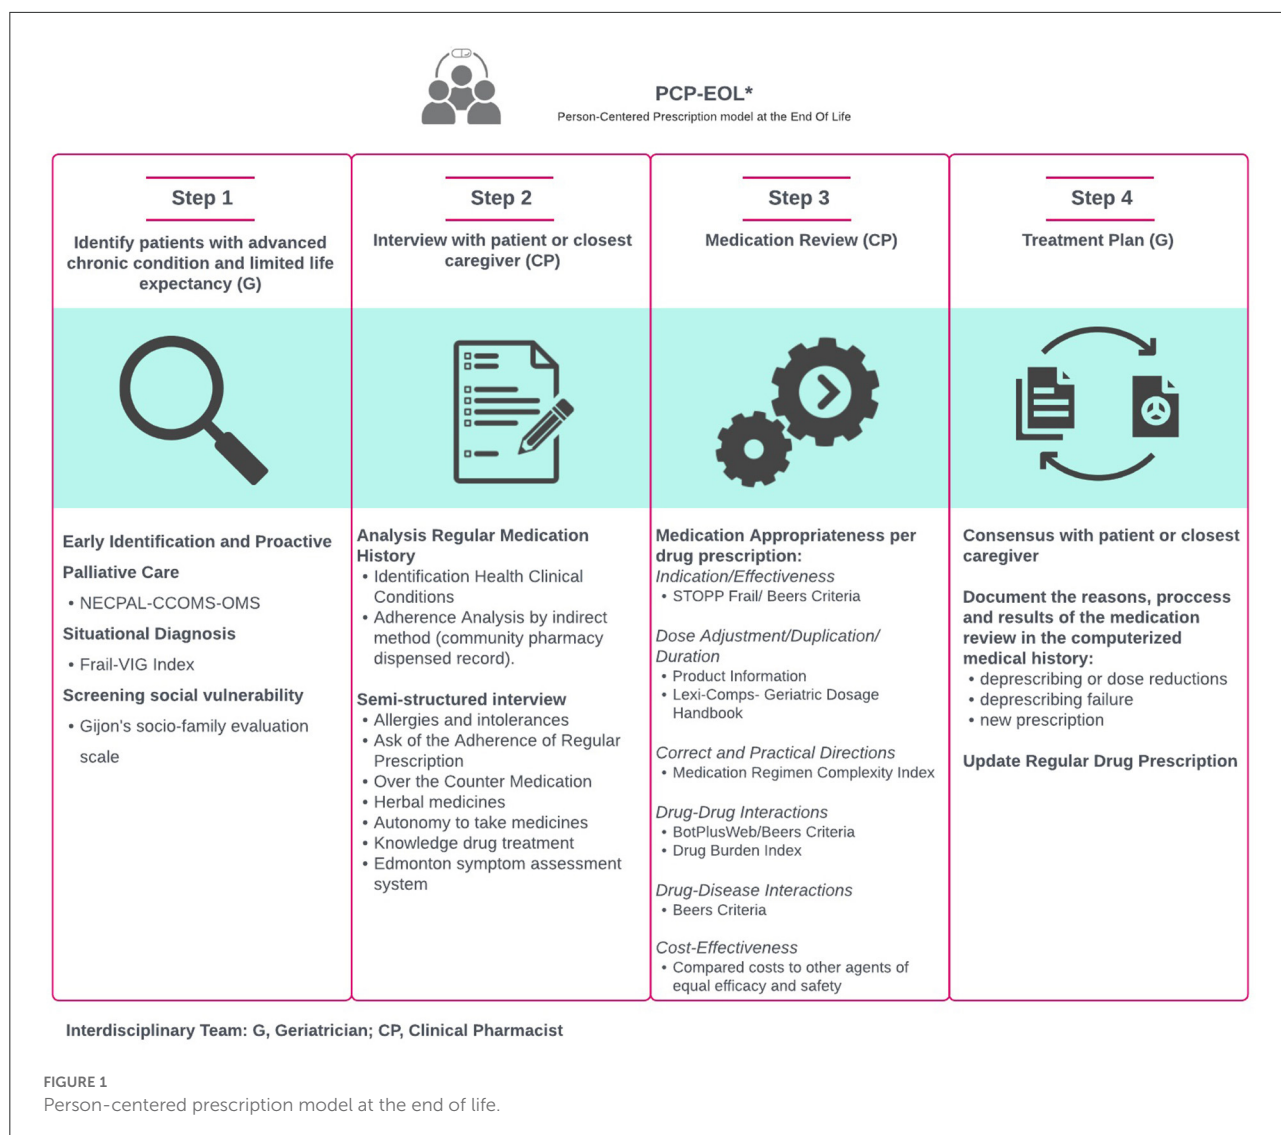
PCP-EOL*
Person-Centered Prescription model at the End Of Life

Step 1
Identify patients with advanced chronic condition and limited life expectancy (G)

Early Identification and Proactive Palliative Care
• NECPAL-CCOMS-OMS
Situational Diagnosis
• Frail-VIG Index
Screening social vulnerability
• Gijon's socio-family evaluation scale

Step 2
Interview with patient or closest caregiver (CP)

Analysis Regular Medication History
• Identification Health Clinical Conditions
• Adherence Analysis by indirect method (community pharmacy dispensed record).

Semi-structured interview
• Allergies and intolerances
• Ask of the Adherence of Regular Prescription
• Over the Counter Medication
• Herbal medicines
• Autonomy to take medicines
• Knowledge drug treatment
• Edmonton symptom assessment system

Step 3
Medication Review (CP)

Medication Appropriateness per drug prescription:
Indication/Effectiveness
• STOPP Frail/ Beers Criteria

Dose Adjustment/Duplication/ Duration
• Product Information
• Lexi-Comps- Geriatric Dosage Handbook

Correct and Practical Directions
• Medication Regimen Complexity Index

Drug-Drug Interactions
• BotPlusWeb/Beers Criteria
• Drug Burden Index

Drug-Disease Interactions
• Beers Criteria

Cost-Effectiveness
• Compared costs to other agents of equal efficacy and safety

Step 4
Treatment Plan (G)

Consensus with patient or closest caregiver

Document the reasons, proccess and results of the medication review in the computerized medical history:
• deprescribing or dose reductions
• deprescribing failure
• new prescription

Update Regular Drug Prescription

Interdisciplinary Team: G, Geriatrician; CP, Clinical Pharmacist

FIGURE 1
Person-centered prescription model at the end of life.